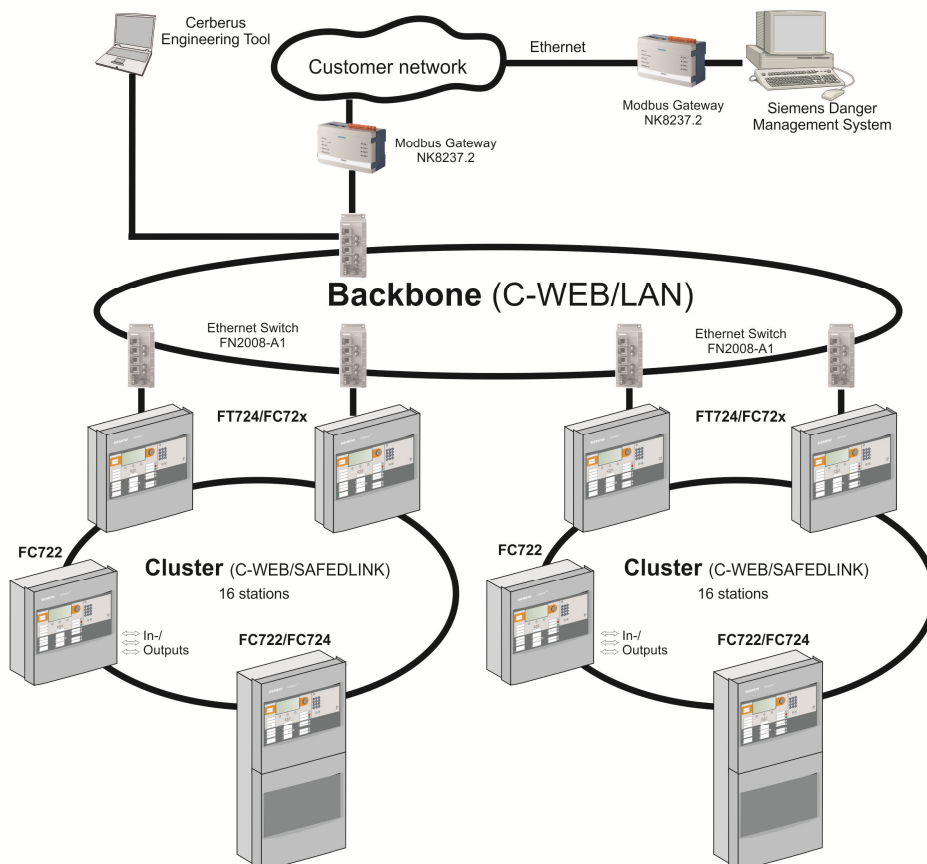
Cerberus Engineering Tool

Customer network

Ethernet

Modbus Gateway NK8237.2

Siemens Danger Management System

Modbus Gateway NK8237.2

Backbone (C-WEB/LAN)

Ethernet Switch FN2008-A1

Ethernet Switch FN2008-A1

FT724/FC72x

FT724/FC72x

FC722

Cluster (C-WEB/SAFEDLINK)
16 stations

FC722

Cluster (C-WEB/SAFEDLINK)
16 stations

In-/ Outputs

In-/ Outputs

FC722/FC724

FC722/FC724